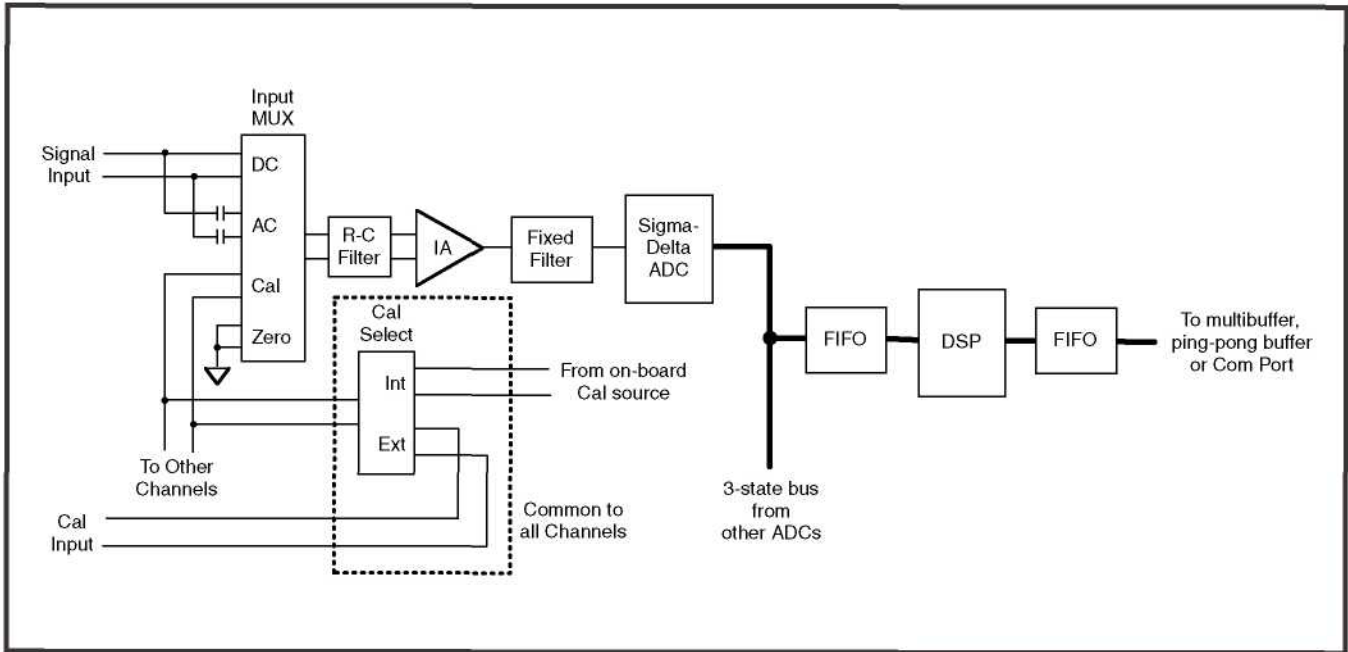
Input MUX

Signal Input

DC

AC

Cal

Zero

R-C Filter

IA

Fixed Filter

Sigma-Delta ADC

Cal Select

Int

Ext

From on-board Cal source

FIFO

DSP

FIFO

To multibuffer, ping-pong buffer or Com Port

To Other Channels

Cal Input

Common to all Channels

3-state bus from other ADCs